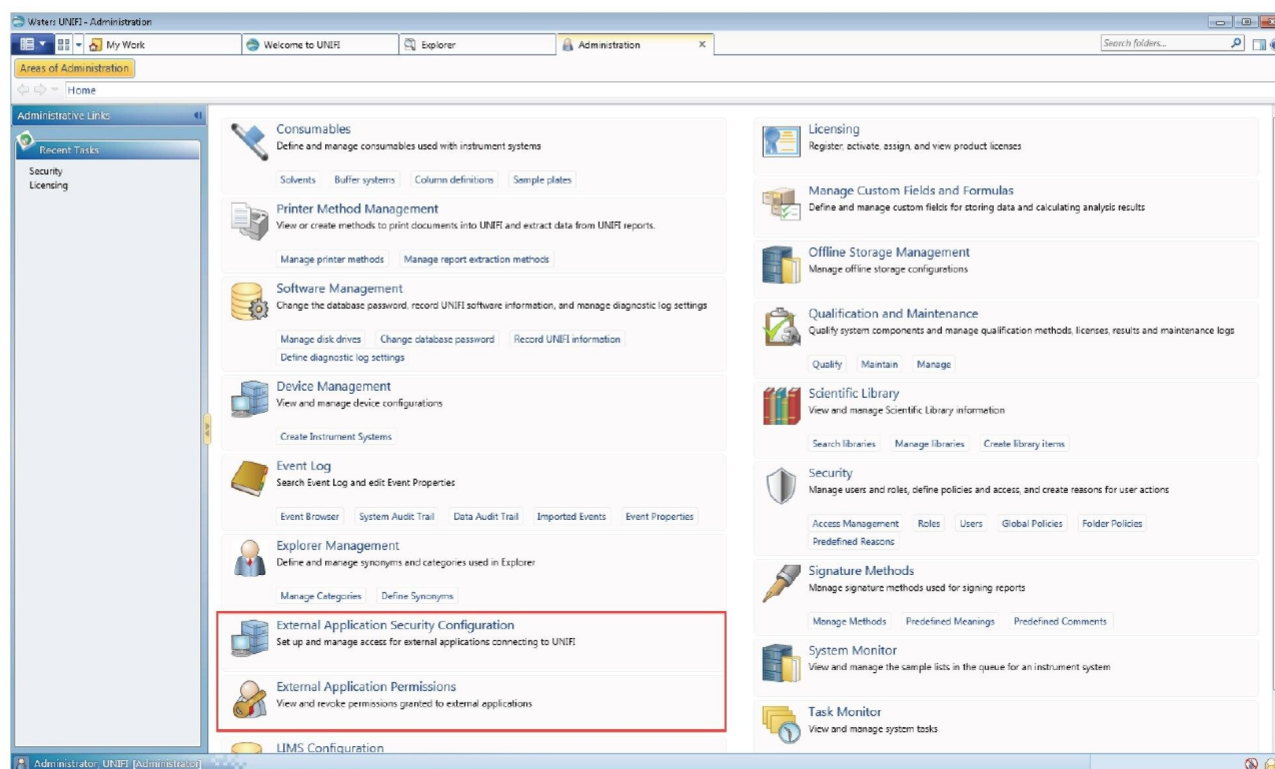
Waters UNIFI - Administration

My Work | Welcome to UNIFI | Explorer | Administration ×

Search folders...

Areas of Administration

Home

Administrative Links

Recent Tasks

Security
Licensing

Consumables
Define and manage consumables used with instrument systems
Solvents | Buffer systems | Column definitions | Sample plates

Printer Method Management
View or create methods to print documents into UNIFI and extract data from UNIFI reports.
Manage printer methods | Manage report extraction methods

Software Management
Change the database password, record UNIFI software information, and manage diagnostic log settings
Manage disk drives | Change database password | Record UNIFI information | Define diagnostic log settings

Device Management
View and manage device configurations
Create Instrument Systems

Event Log
Search Event Log and edit Event Properties
Event Browser | System Audit Trail | Data Audit Trail | Imported Events | Event Properties

Explorer Management
Define and manage synonyms and categories used in Explorer
Manage Categories | Define Synonyms

External Application Security Configuration
Set up and manage access for external applications connecting to UNIFI

External Application Permissions
View and revoke permissions granted to external applications

LIMS Configuration

Licensing
Register, activate, assign, and view product licenses

Manage Custom Fields and Formulas
Define and manage custom fields for storing data and calculating analysis results

Offline Storage Management
Manage offline storage configurations

Qualification and Maintenance
Qualify system components and manage qualification methods, licenses, results and maintenance logs
Qualify | Maintain | Manage

Scientific Library
View and manage Scientific Library information
Search libraries | Manage libraries | Create library items

Security
Manage users and roles, define policies and access, and create reasons for user actions
Access Management | Roles | Users | Global Policies | Folder Policies | Predefined Reasons

Signature Methods
Manage signature methods used for signing reports
Manage Methods | Predefined Meanings | Predefined Comments

System Monitor
View and manage the sample lists in the queue for an instrument system

Task Monitor
View and manage system tasks

Administrator, UNIFI [Administrator]